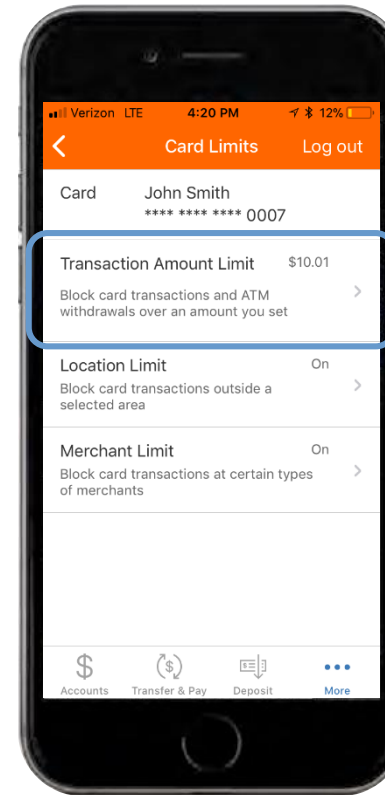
Verizon LTE 4:20 PM 12%

Card Limits
Log out

Card John Smith
**** **** **** 0007

Transaction Amount Limit $10.01
Block card transactions and ATM withdrawals over an amount you set

Location Limit On
Block card transactions outside a selected area

Merchant Limit On
Block card transactions at certain types of merchants

Accounts
Transfer & Pay
Deposit
More